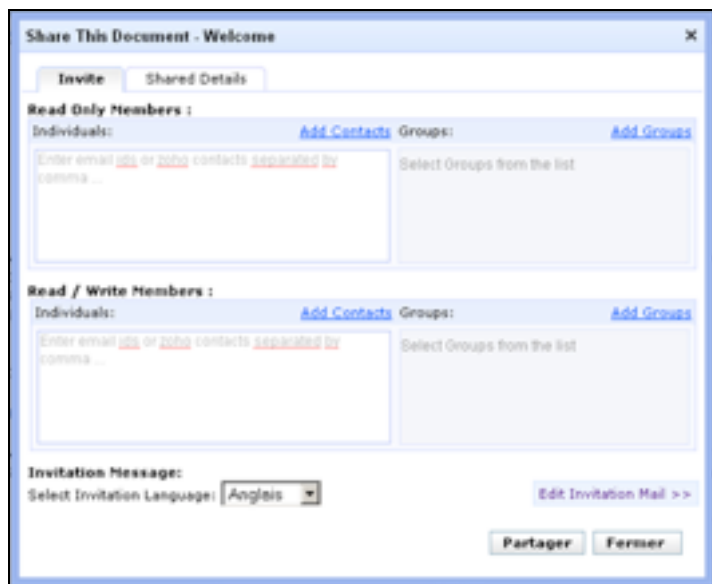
Share This Document - Welcome

×

Invite

Shared Details

Read Only Members :

Individuals:

Add Contacts

Groups:

Add Groups

Enter email ids or zoho contacts separated by comma ...

Select Groups from the list

Read / Write Members :

Individuals:

Add Contacts

Groups:

Add Groups

Enter email ids or zoho contacts separated by comma ...

Select Groups from the list

Invitation Message:

Select Invitation Language: Anglais

Edit Invitation Mail >>

Partager

Fermer